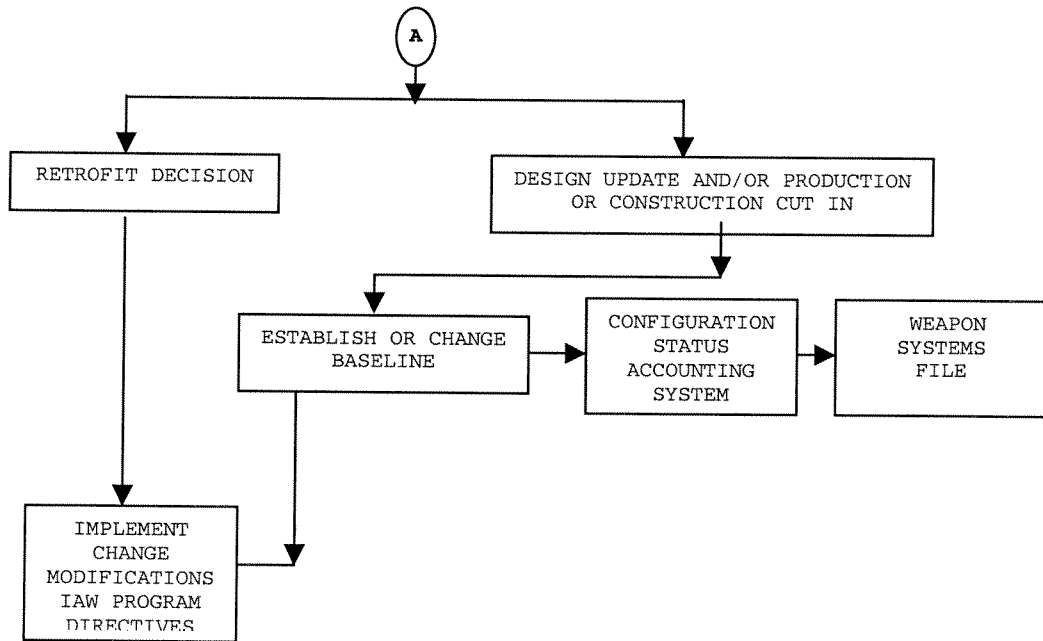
A

RETROFIT DECISION

DESIGN UPDATE AND/OR PRODUCTION OR CONSTRUCTION CUT IN

ESTABLISH OR CHANGE BASELINE

CONFIGURATION STATUS ACCOUNTING SYSTEM

WEAPON SYSTEMS FILE

IMPLEMENT CHANGE MODIFICATIONS IAW PROGRAM DIRECTIVES